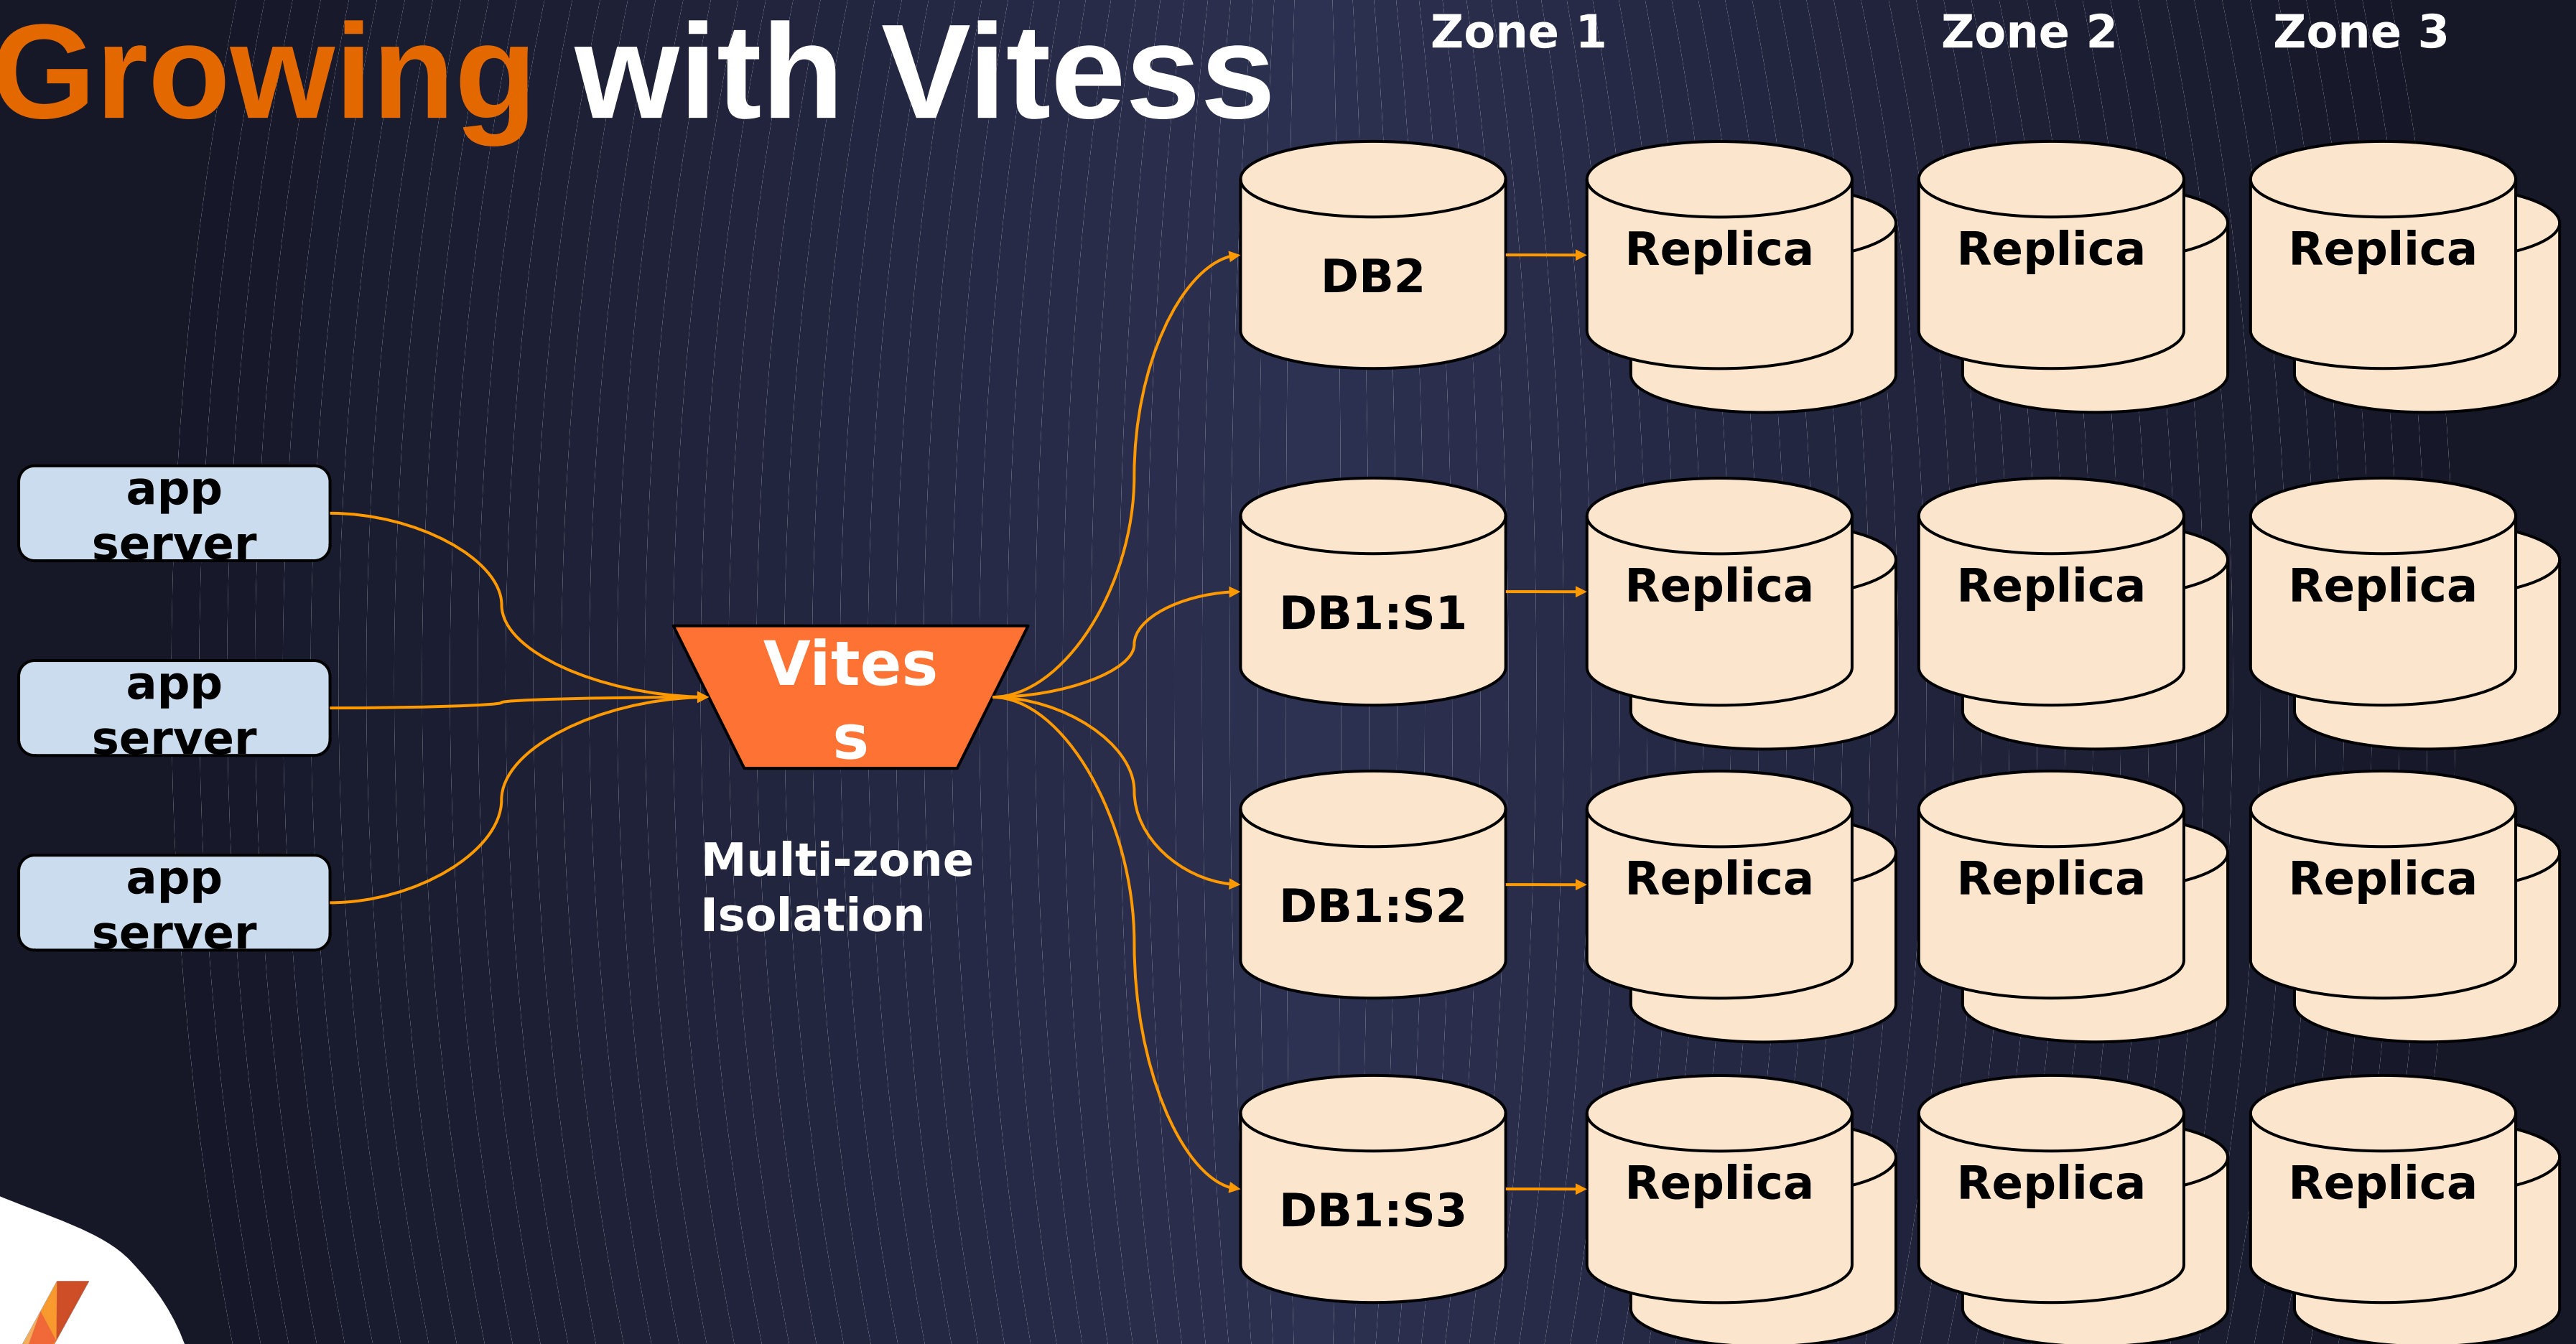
Growing with Vitess

Zone 1

Zone 2

Zone 3

DB2

Replica

Replica

Replica

app server

app server

app server

Vitess

Multi-zone Isolation

DB1:S1

Replica

Replica

Replica

DB1:S2

Replica

Replica

Replica

DB1:S3

Replica

Replica

Replica